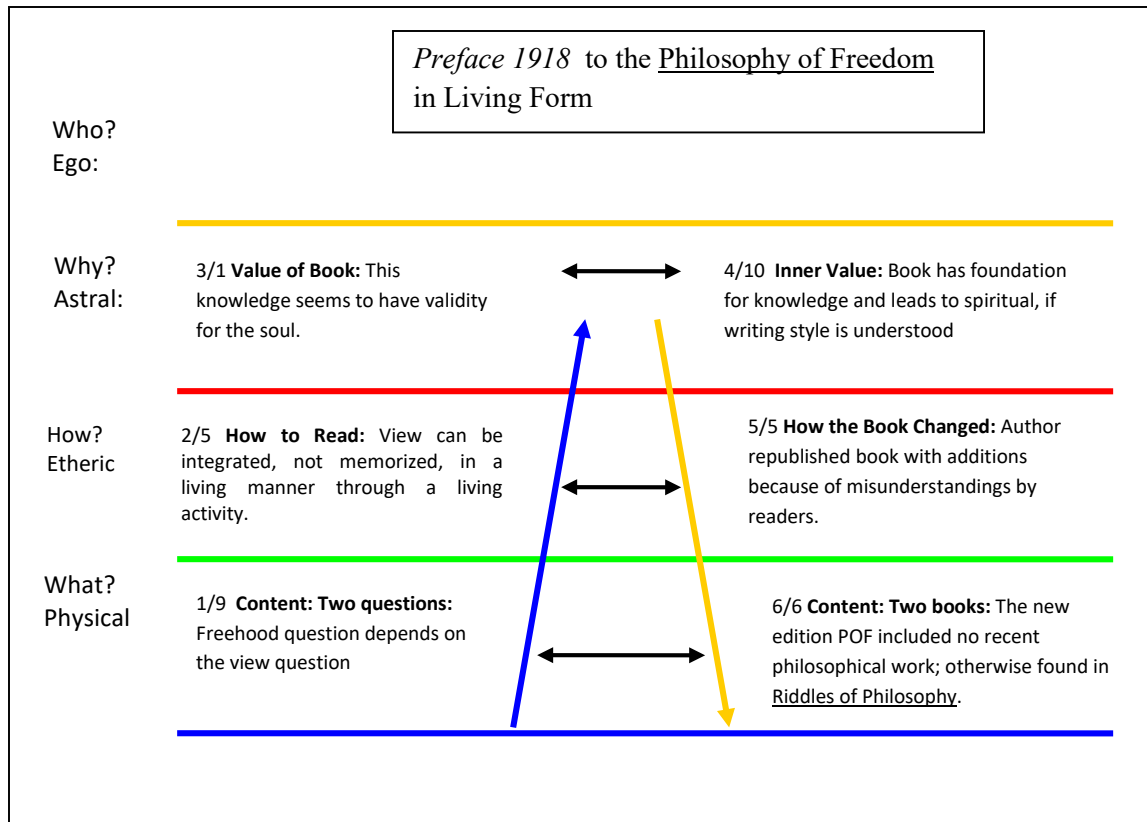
*Preface 1918* to the Philosophy of Freedom in Living Form

Who?
Ego:

Why?
Astral:

3/1 **Value of Book:** This knowledge seems to have validity for the soul.

4/10 **Inner Value:** Book has foundation for knowledge and leads to spiritual, if writing style is understood

How?
Etheric

2/5 **How to Read:** View can be integrated, not memorized, in a living manner through a living activity.

5/5 **How the Book Changed:** Author republished book with additions because of misunderstandings by readers.

What?
Physical

1/9 **Content: Two questions:** Freehood question depends on the view question

6/6 **Content: Two books:** The new edition POF included no recent philosophical work; otherwise found in Riddles of Philosophy.